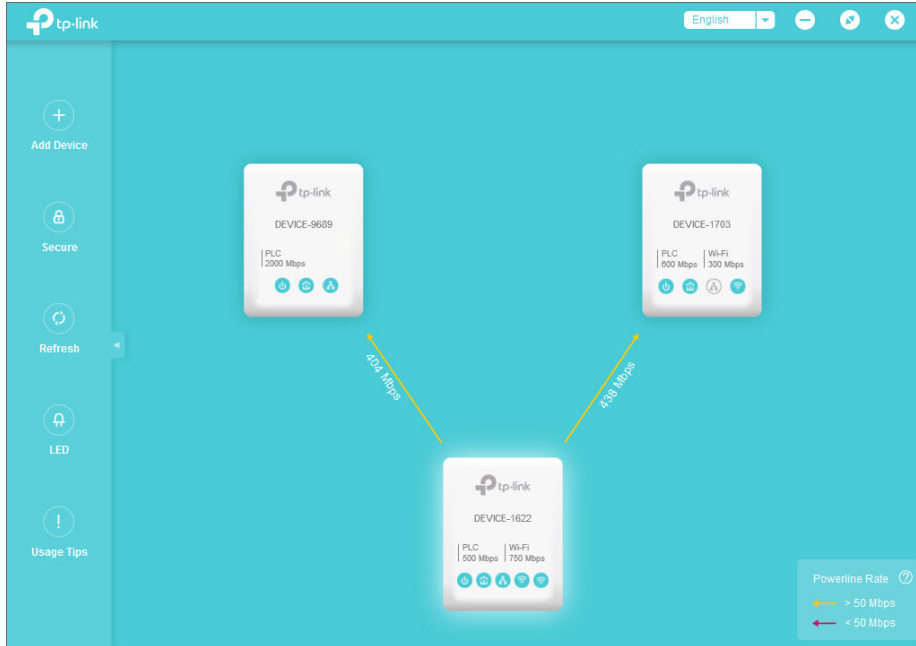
tp-link

English

Add Device

Secure

Refresh

LED

Usage Tips

tp-link
DEVICE-9689
PLC
2000 Mbps

tp-link
DEVICE-1703
PLC
600 Mbps
Wi-Fi
300 Mbps

404 Mbps

438 Mbps

tp-link
DEVICE-1622
PLC
500 Mbps
Wi-Fi
750 Mbps

Powerline Rate
> 50 Mbps
< 50 Mbps